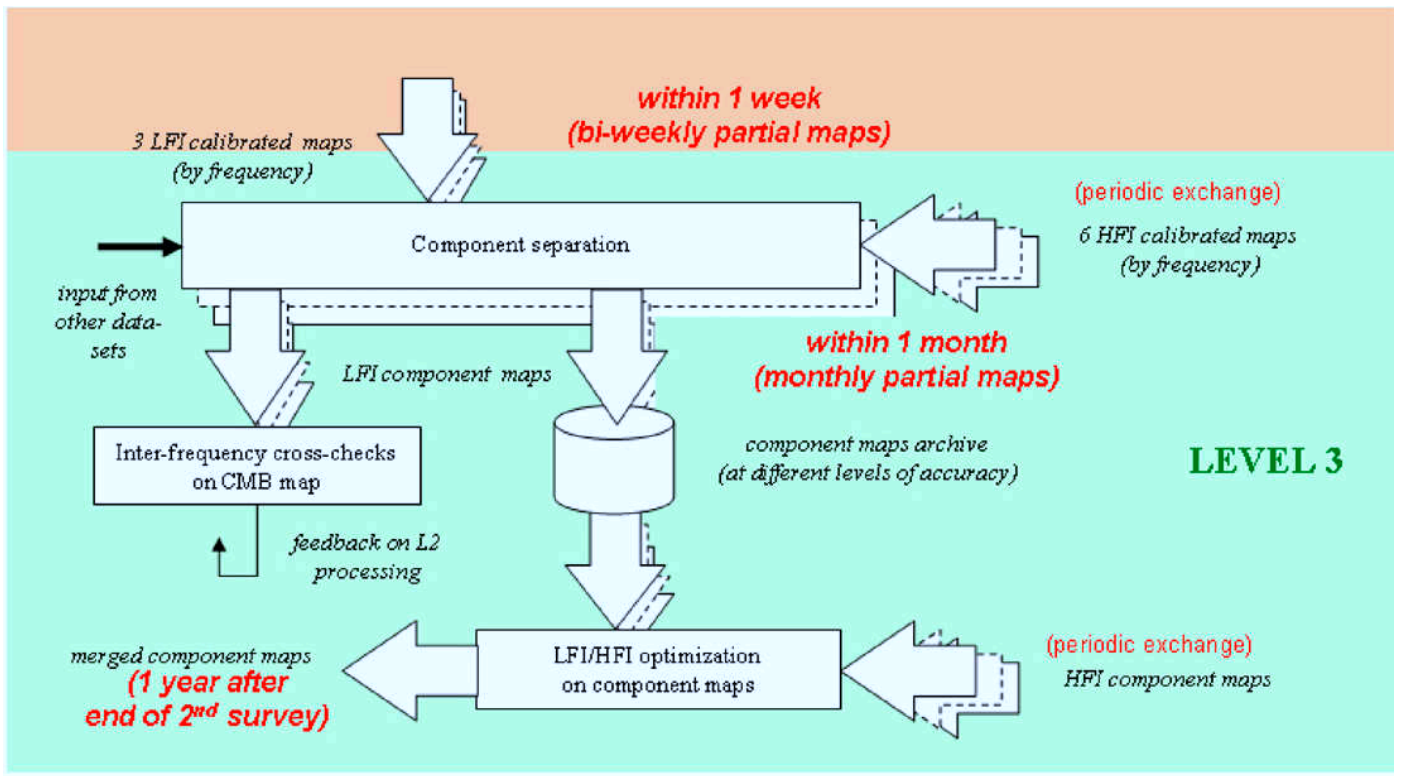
within 1 week
(bi-weekly partial maps)

3 LFI calibrated maps
(by frequency)

(periodic exchange)

Component separation

6 HFI calibrated maps
(by frequency)

input from other datasets

within 1 month
(monthly partial maps)

LFI component maps

Inter-frequency cross-checks on CMB map

component maps archive
(at different levels of accuracy)

LEVEL 3

feedback on L2 processing

merged component maps
(1 year after end of 2$^{nd}$ survey)

LFI/HFI optimization on component maps

(periodic exchange)
HFI component maps